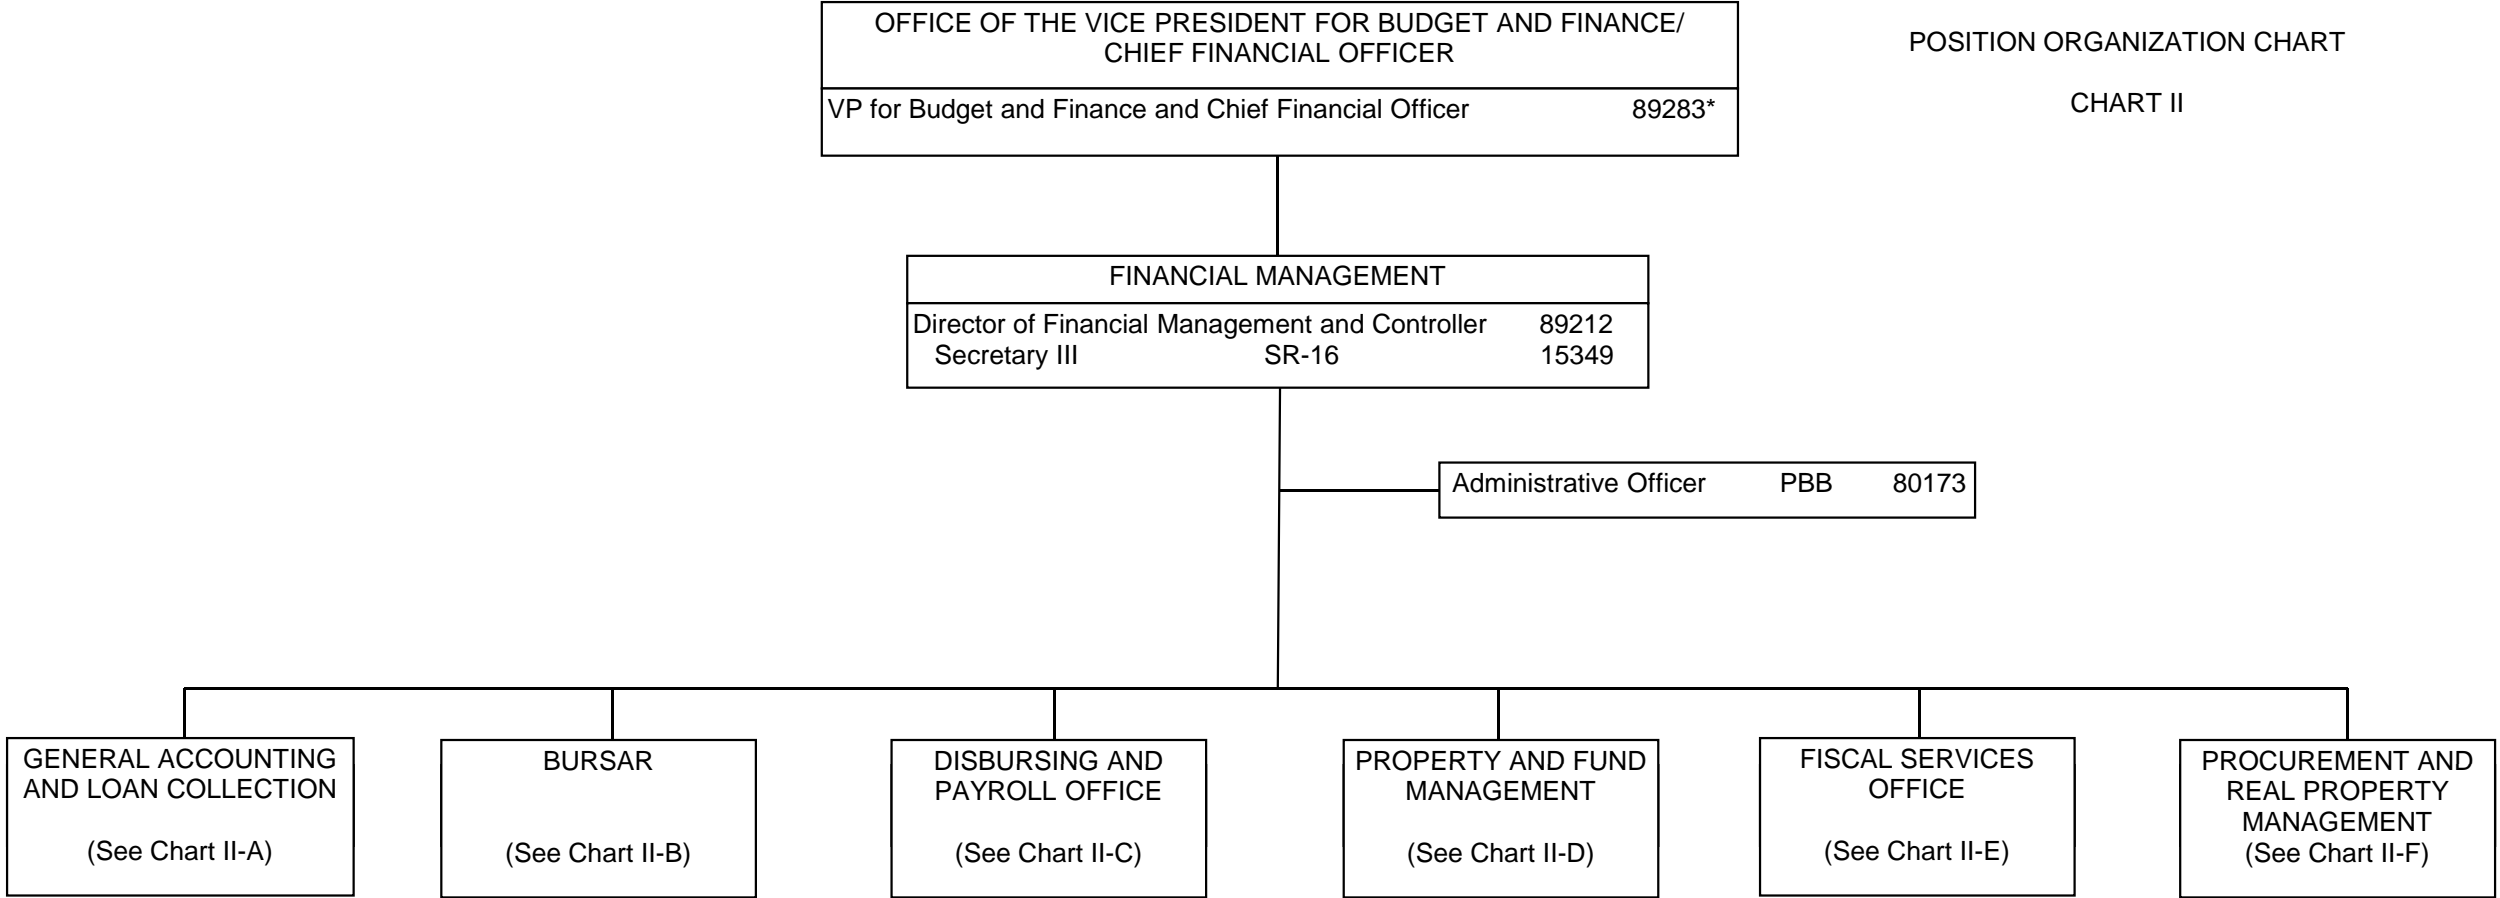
OFFICE OF THE VICE PRESIDENT FOR BUDGET AND FINANCE/ CHIEF FINANCIAL OFFICER

VP for Budget and Finance and Chief Financial Officer 89283*

POSITION ORGANIZATION CHART

CHART II

FINANCIAL MANAGEMENT

Director of Financial Management and Controller 89212
Secretary III SR-16 15349

Administrative Officer PBB 80173

GENERAL ACCOUNTING AND LOAN COLLECTION

(See Chart II-A)

BURSAR

(See Chart II-B)

DISBURSING AND PAYROLL OFFICE

(See Chart II-C)

PROPERTY AND FUND MANAGEMENT

(See Chart II-D)

FISCAL SERVICES OFFICE

(See Chart II-E)

PROCUREMENT AND REAL PROPERTY MANAGEMENT
(See Chart II-F)